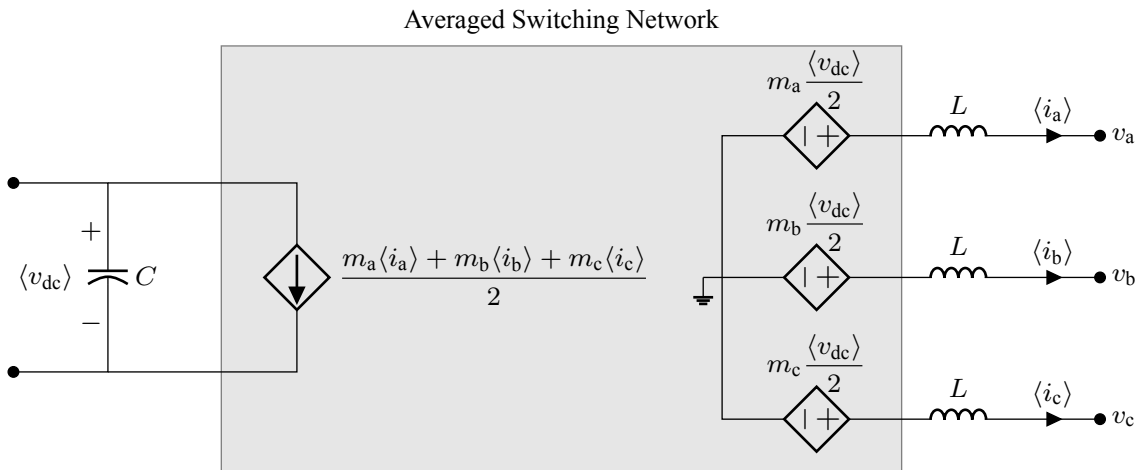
Averaged Switching Network

$m_a \frac{\langle v_{dc} \rangle}{2}$

$L$

$\langle i_a \rangle$

$v_a$

$m_b \frac{\langle v_{dc} \rangle}{2}$

$L$

$\langle i_b \rangle$

$v_b$

$+$

$\langle v_{dc} \rangle$

$C$

$-$

$\frac{m_a \langle i_a \rangle + m_b \langle i_b \rangle + m_c \langle i_c \rangle}{2}$

$m_c \frac{\langle v_{dc} \rangle}{2}$

$L$

$\langle i_c \rangle$

$v_c$